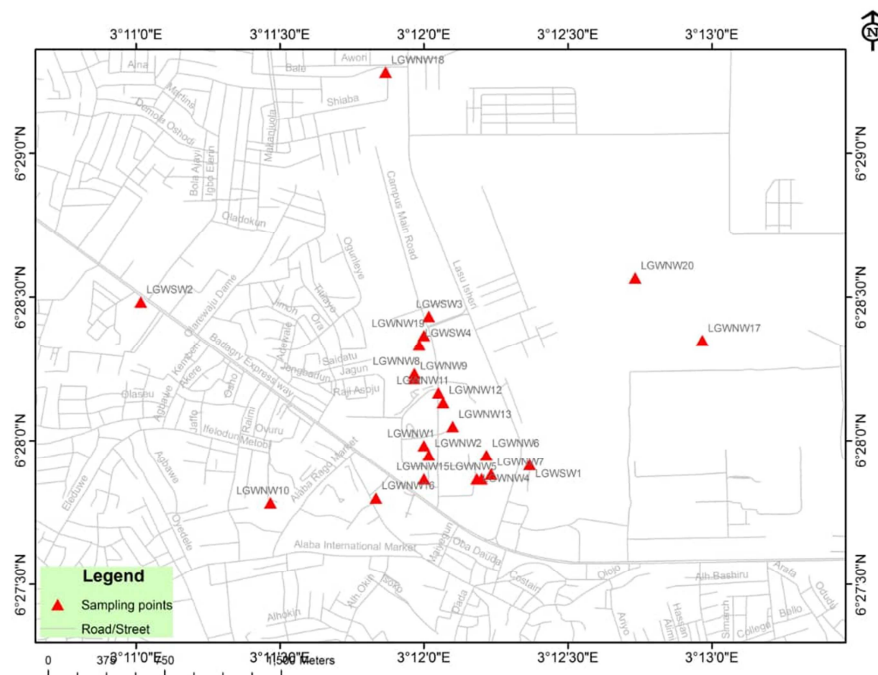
3°11'0"E 3°11'30"E 3°12'0"E 3°12'30"E 3°13'0"E

N

6°29'0"N
6°28'30"N
6°28'0"N
6°27'30"N

Aina
Bale
Awori
LGWNW18
Martins
Demola Oshodi
Shiaba
Makanjuola
Bola Ajayi
Igbo Efon
Oladokun
Campus Main Road
Ogunleye
Lasu Isheri
LGWSW2
Olorunwa Dame
Imoh
Talabi
Ona
Adekale
Badagry Expressway
Kemson
Akere
Ogbo
LGWSW3
LGWNW19
LGWSW4
LGWNW8
LGWNW9
Saidatu
Jagun
Ajengbodimu
Raji Aduju
LGWNW11
LGWNW12
LGWNW13
Glasau
Agbalaye
Jaffo
Ifelodun
Ramo
Oyuru
Metobi
LGWNW1
LGWNW2
LGWNW6
LGWNW15
LGWNW5
LGWNW7
LGWSW1
LGWNW4
LGWNW10
Alaba Rago Market
LGWNW16
Ebedawe
Adisawe
Okedele
Alaba International Market
Mainegun
Oba Daudu
Costain
Otojo
Alh Bashiru
Arala
Oduola
Alhakin
Alh Okin
Sozo
Dada
Anyo
Hassan
Alima
Simach
College
Bello
LGWNW20
LGWNW17

Legend
Sampling points
Road/Street

0 375 750 1,500 Meters